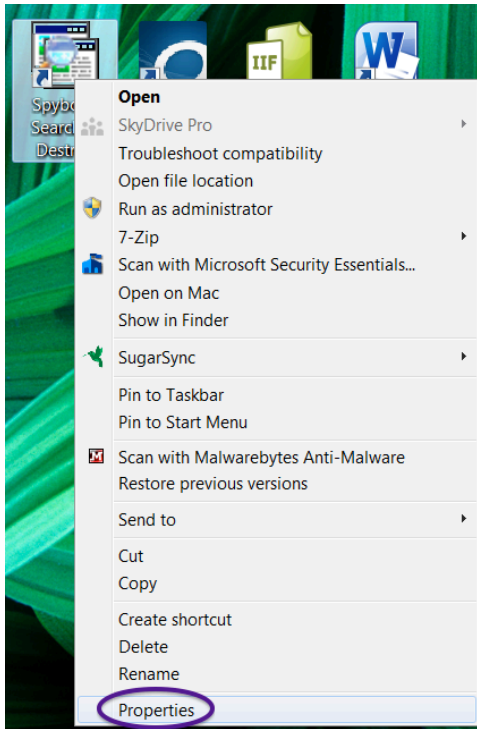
Spybo
Searc
Destr

IIF

W

Open
SkyDrive Pro
Troubleshoot compatibility
Open file location
Run as administrator
7-Zip
Scan with Microsoft Security Essentials...
Open on Mac
Show in Finder
SugarSync
Pin to Taskbar
Pin to Start Menu
Scan with Malwarebytes Anti-Malware
Restore previous versions
Send to
Cut
Copy
Create shortcut
Delete
Rename
Properties